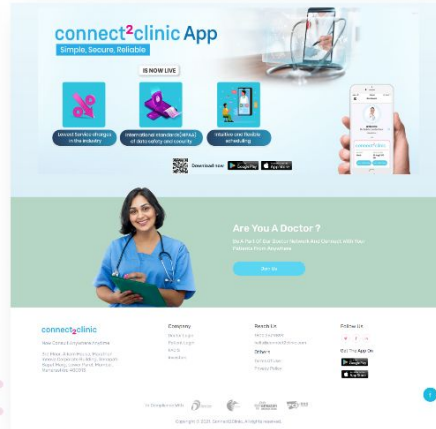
connect²clinic App

Simple, Secure, Reliable

IS NOW LIVE

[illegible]

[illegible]

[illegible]

Download now

Are You A Doctor ?

Be A Part Of Our Doctor Network And Connect With Your Patients From Anywhere

Join Us

connect2clinic

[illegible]

Company

Reach Us

Follow Us

Others

Get The App On

Copyright © 2020 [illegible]. All rights reserved